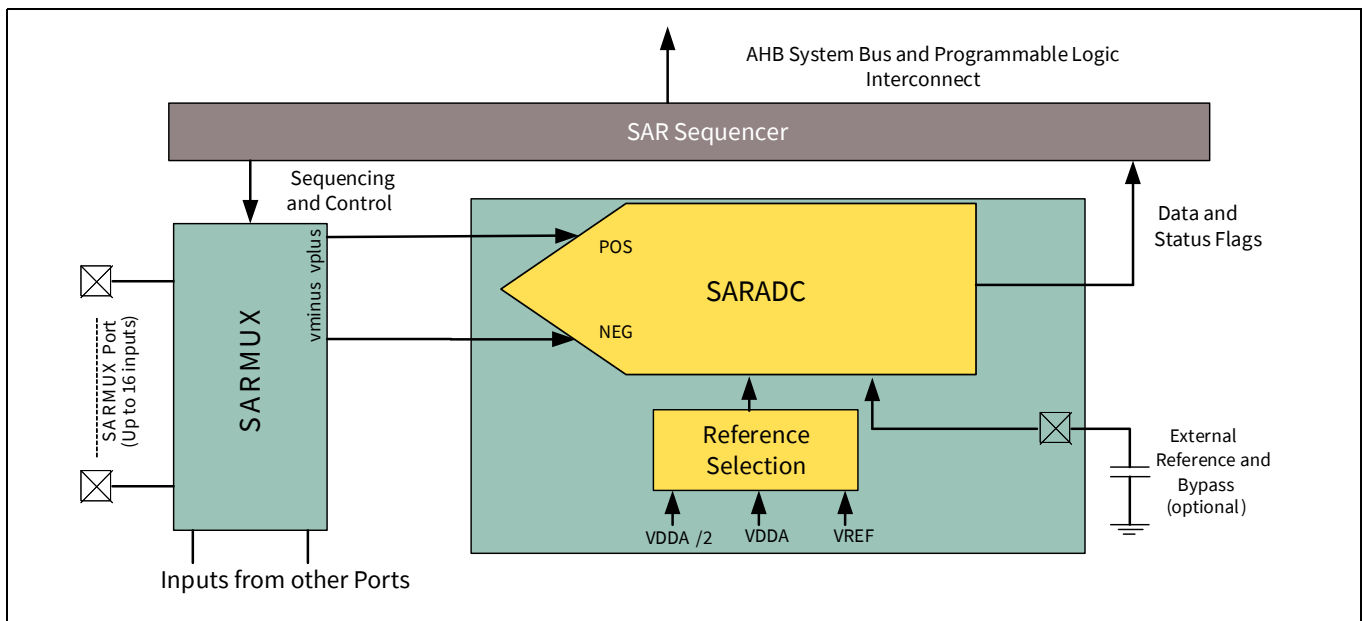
AHB System Bus and Programmable Logic Interconnect

SAR Sequencer

Sequencing and Control

Data and Status Flags

SARMUX Port (Up to 16 inputs)

SARMUX

vminus vplus

POS

NEG

SARADC

Reference Selection

External Reference and Bypass (optional)

VDDA /2

VDDA

VREF

Inputs from other Ports